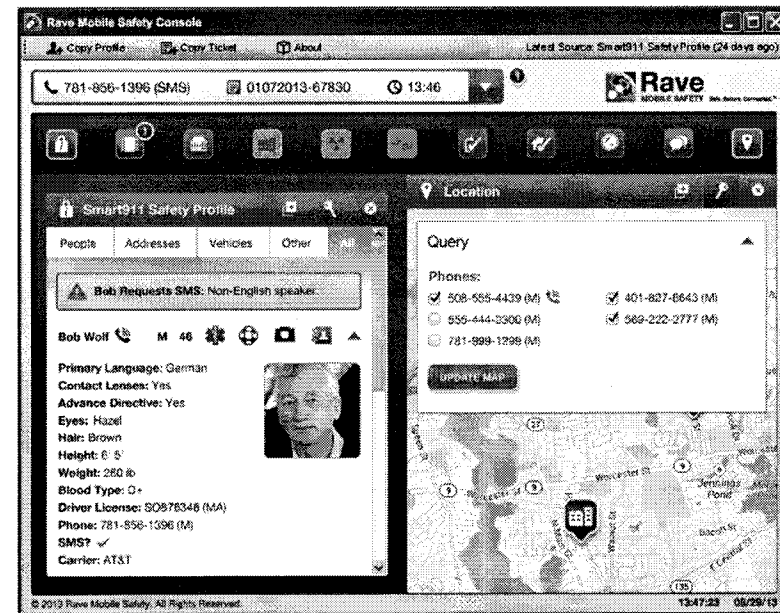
Rave Mobile Safety Console

Copy Profile Copy Ticket About Latest Source: Smart911 Safety Profile (24 days ago)

781-856-1396 (SMS) 01072013-67830 13:46

Rave MOBILE SAFETY

1

Smart911 Safety Profile

People Addresses Vehicles Other All

Bob Requests SMS: Non-English speaker.

Bob Wolf M 46

Primary Language: German
Contact Lenses: Yes
Advance Directive: Yes
Eyes: Hazel
Hair: Brown
Height: 6' 5"
Weight: 260 lb
Blood Type: O+
Driver License: SO876346 (MA)
Phone: 781-856-1396 (M)
SMS? ✓
Carrier: AT&T

Location

Query

Phones:
508-555-4439 (M)
401-827-8643 (M)
555-444-2300 (M)
569-222-2777 (M)
781-999-1299 (M)

UPDATE MAP

Worcester St
Jennings Pond
Bacon St

© 2013 Rave Mobile Safety. All Rights Reserved.

13:47:23 05/29/13